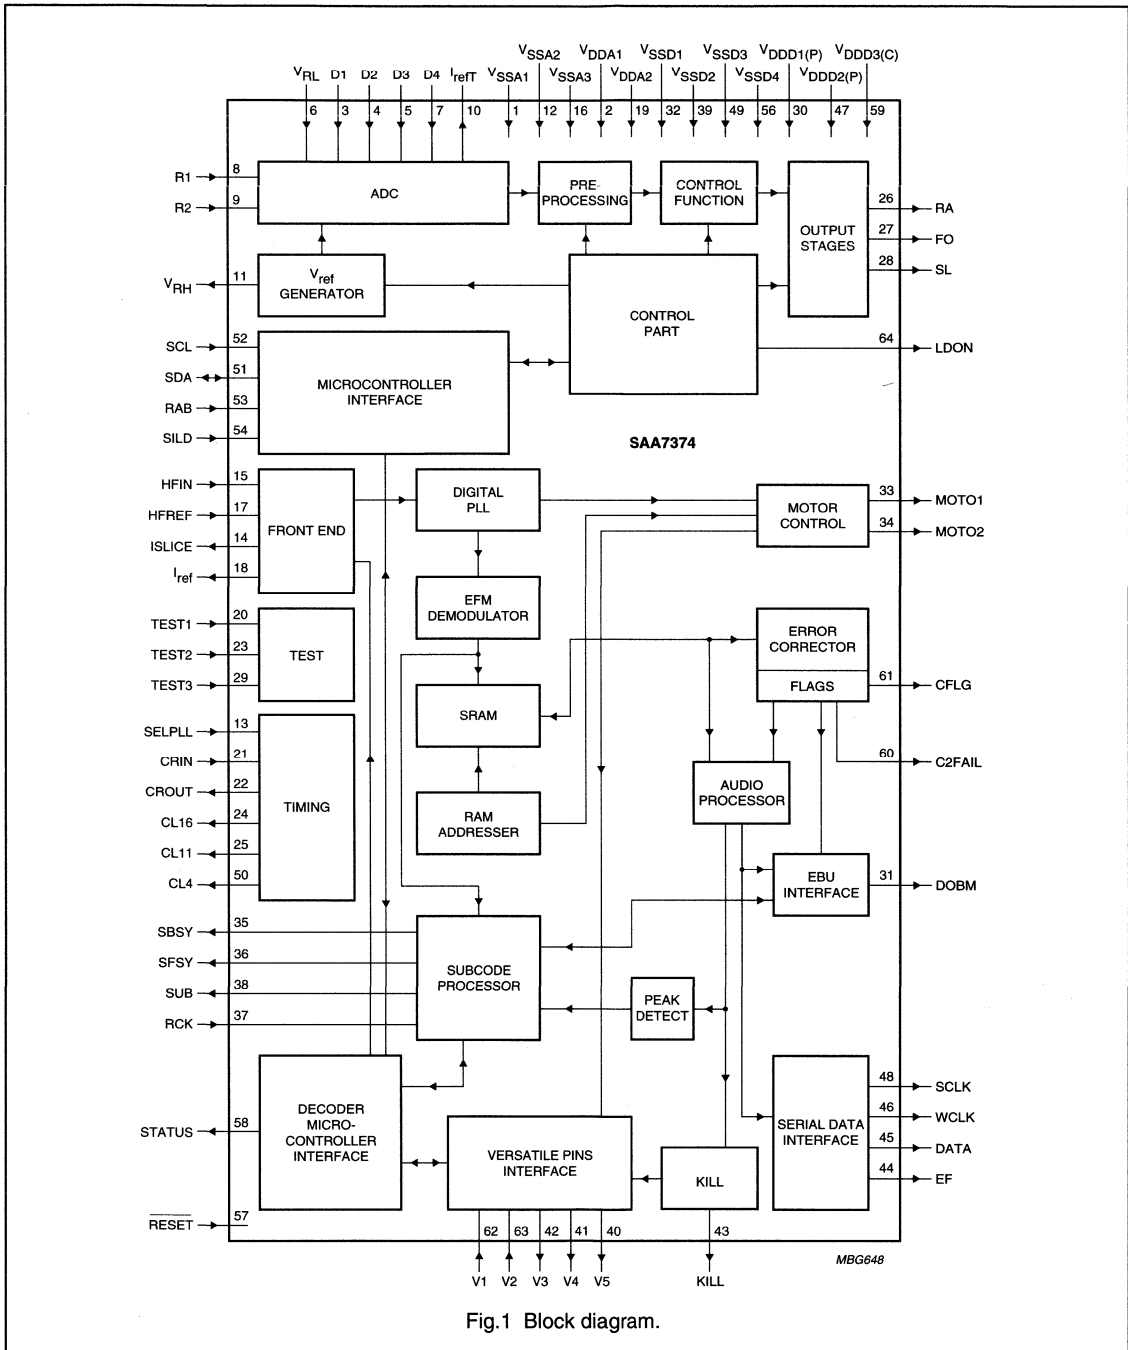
$V_{SSA2}$ $V_{DDA1}$ $V_{SSD1}$ $V_{SSD3}$ $V_{DDD1(P)}$ $V_{DDD3(C)}$

$V_{RL}$ D1 D2 D3 D4 $I_{refT}$ $V_{SSA1}$ $V_{SSA3}$ $V_{DDA2}$ $V_{SSD2}$ $V_{SSD4}$ $V_{DDD2(P)}$

6 3 4 5 7 10 1 12 16 2 19 32 39 49 56 30 47 59

R1 8
R2 9
ADC
PRE-PROCESSING
CONTROL FUNCTION
OUTPUT STAGES
26 RA
27 FO
28 SL
$V_{RH}$ 11
$V_{ref}$ GENERATOR
CONTROL PART
64 LDON
SCL 52
SDA 51
RAB 53
SILD 54
MICROCONTROLLER INTERFACE
SAA7374
HFIN 15
HFREF 17
ISLICE 14
$I_{ref}$ 18
FRONT END
DIGITAL PLL
MOTOR CONTROL
33 MOTO1
34 MOTO2
EFM DEMODULATOR
TEST1 20
TEST2 23
TEST3 29
TEST
ERROR CORRECTOR
FLAGS
61 CFLG
SRAM
60 C2FAIL
SELPLL 13
CRIN 21
CROUT 22
CL16 24
CL11 25
CL4 50
TIMING
AUDIO PROCESSOR
RAM ADDRESSER
EBU INTERFACE
31 DOBM
SBSY 35
SFSY 36
SUB 38
RCK 37
SUBCODE PROCESSOR
PEAK DETECT
DECODER MICRO-CONTROLLER INTERFACE
STATUS 58
VERSATILE PINS INTERFACE
KILL
SERIAL DATA INTERFACE
48 SCLK
46 WCLK
45 DATA
44 EF
$\overline{RESET}$ 57
62 63 42 41 40 43
V1 V2 V3 V4 V5 KILL
MBG648

Fig.1 Block diagram.